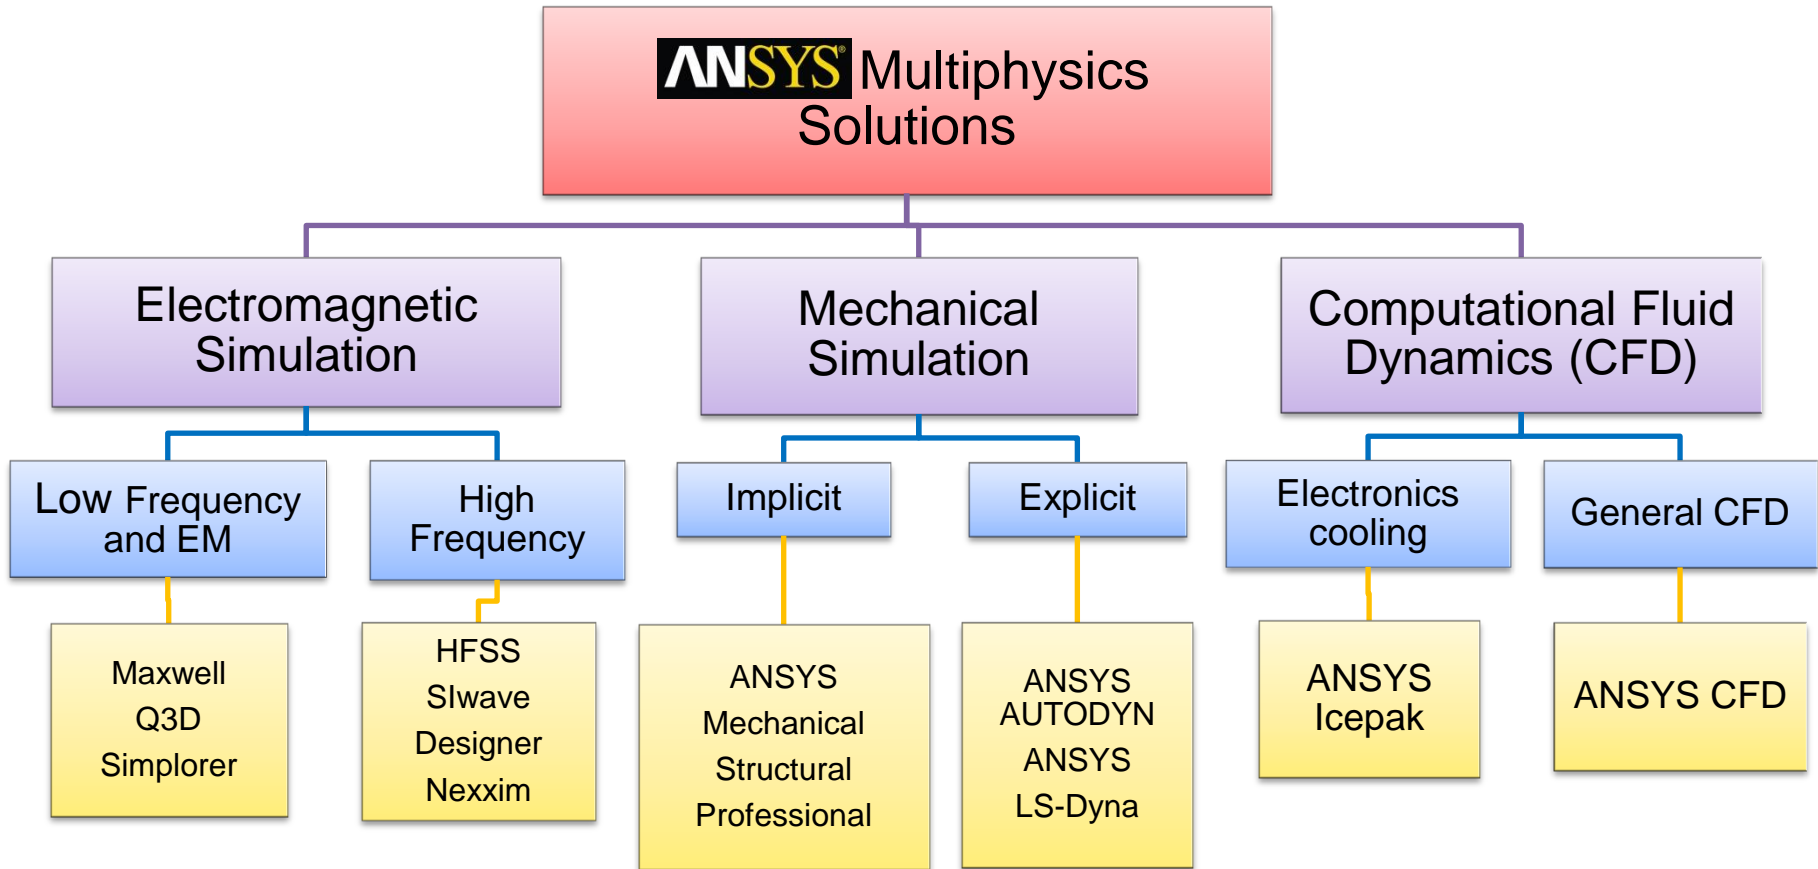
ANSYS Multiphysics Solutions

Electromagnetic Simulation

Mechanical Simulation

Computational Fluid Dynamics (CFD)

Low Frequency and EM

High Frequency

Implicit

Explicit

Electronics cooling

General CFD

Maxwell
Q3D
Simplorer

HFSS
SIwave
Designer
Nexxim

ANSYS
Mechanical
Structural
Professional

ANSYS
AUTODYN
ANSYS
LS-Dyna

ANSYS
Icepak

ANSYS CFD